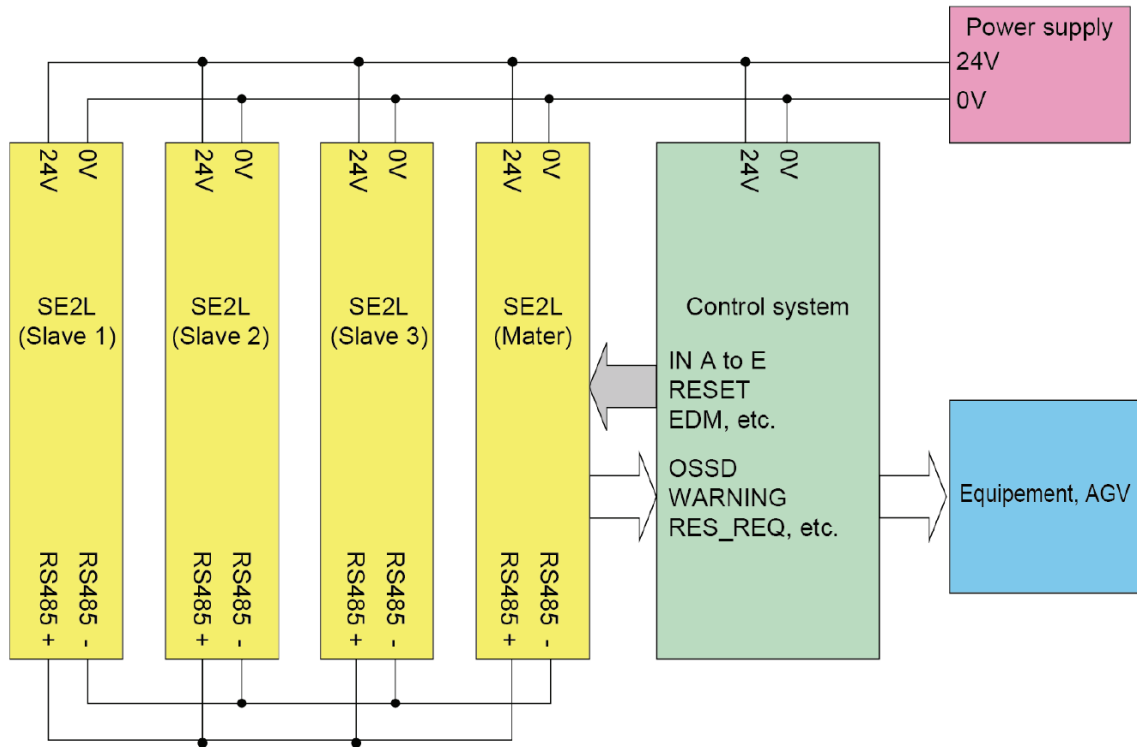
Power supply
24V
0V

24V 0V
SE2L (Slave 1)
RS485 + RS485 -

24V 0V
SE2L (Slave 2)
RS485 + RS485 -

24V 0V
SE2L (Slave 3)
RS485 + RS485 -

24V 0V
SE2L (Mater)
RS485 + RS485 -

24V 0V
Control system
IN A to E
RESET
EDM, etc.
OSSD
WARNING
RES_REQ, etc.

Equipement, AGV